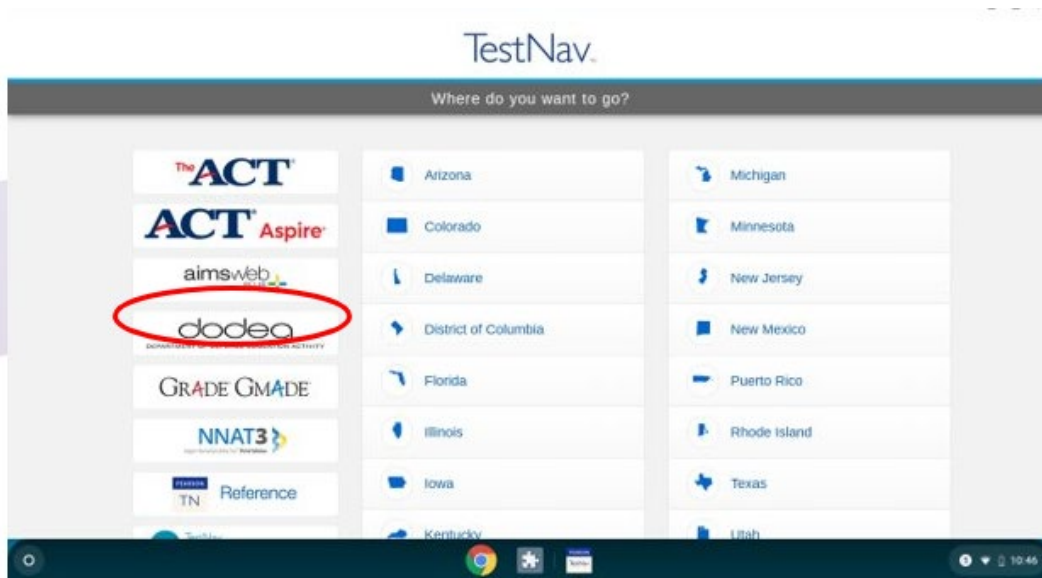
TestNav

Where do you want to go?

The ACT
ACT Aspire
aimsweb
dodea
DEPARTMENT OF DEFENSE EDUCATION ACTIVITY
GRADE GMADE
NNAT3
TN Reference
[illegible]

Arizona
Colorado
Delaware
District of Columbia
Florida
Illinois
Iowa
Kentucky

Michigan
Minnesota
New Jersey
New Mexico
Puerto Rico
Rhode Island
Texas
Utah

10:46